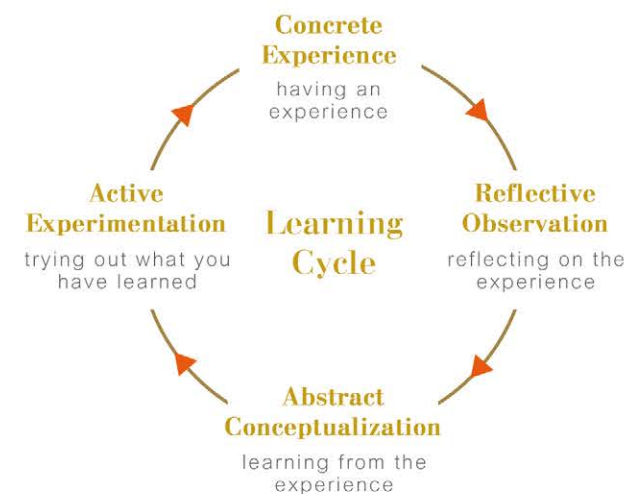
Concrete Experience
having an experience

Active Experimentation
trying out what you have learned

Learning Cycle

Reflective Observation
reflecting on the experience

Abstract Conceptualization
learning from the experience